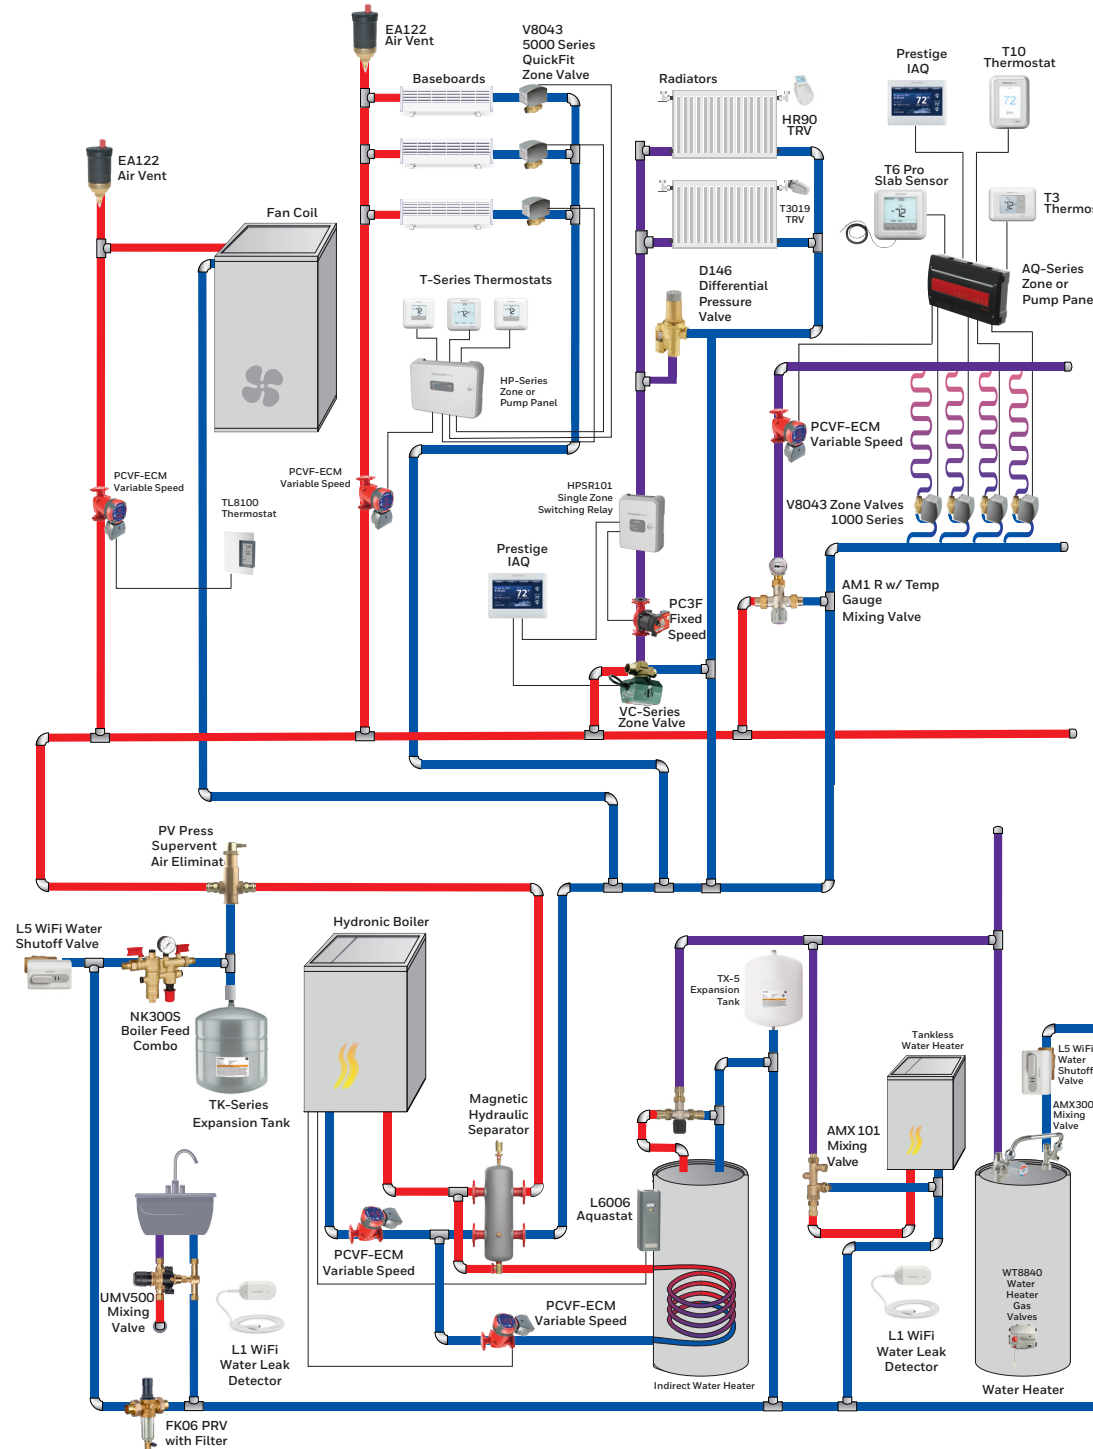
EA122
Air Vent

V8043
5000 Series
QuickFit
Zone Valve

Baseboards

Radiators

HR90
TRV

Prestige
IAQ

T10
Thermostat

72

EA122
Air Vent

T6 Pro
Slab Sensor

72

T3
Thermos

T3019
TRV

Fan Coil

T-Series Thermostats

D146
Differential
Pressure
Valve

AQ-Series
Zone or
Pump Pane

HP-Series
Zone or
Pump Panel

PCVF-ECM
Variable Speed

PCVF-ECM
Variable Speed

PCVF-ECM
Variable Speed

TL8100
Thermostat

HPSR101
Single Zone
Switching Relay

V8043 Zone Valves
1000 Series

Prestige
IAQ

72

AM1 R w/ Temp
Gauge
Mixing Valve

PC3F
Fixed
Speed

VC-Series
Zone Valve

PV Press
Supervent
Air Eliminat

L5 WiFi Water
Shutoff Valve

Hydronic Boiler

NK300S
Boiler Feed
Combo

TX-5
Expansion
Tank

Tankless
Water Heater

L5 WiFi
Water
Shutoff
Valve

TK-Series
Expansion Tank

AMX300
Mixing
Valve

Magnetic
Hydraulic
Separator

AMX101
Mixing
Valve

L6006
Aquastat

PCVF-ECM
Variable Speed

UMV500
Mixing
Valve

WT8840
Water
Heater
Gas
Valves

PCVF-ECM
Variable Speed

L1 WiFi
Water Leak
Detector

L1 WiFi
Water Leak
Detector

Indirect Water Heater

Water Heater

FK06 PRV
with Filter